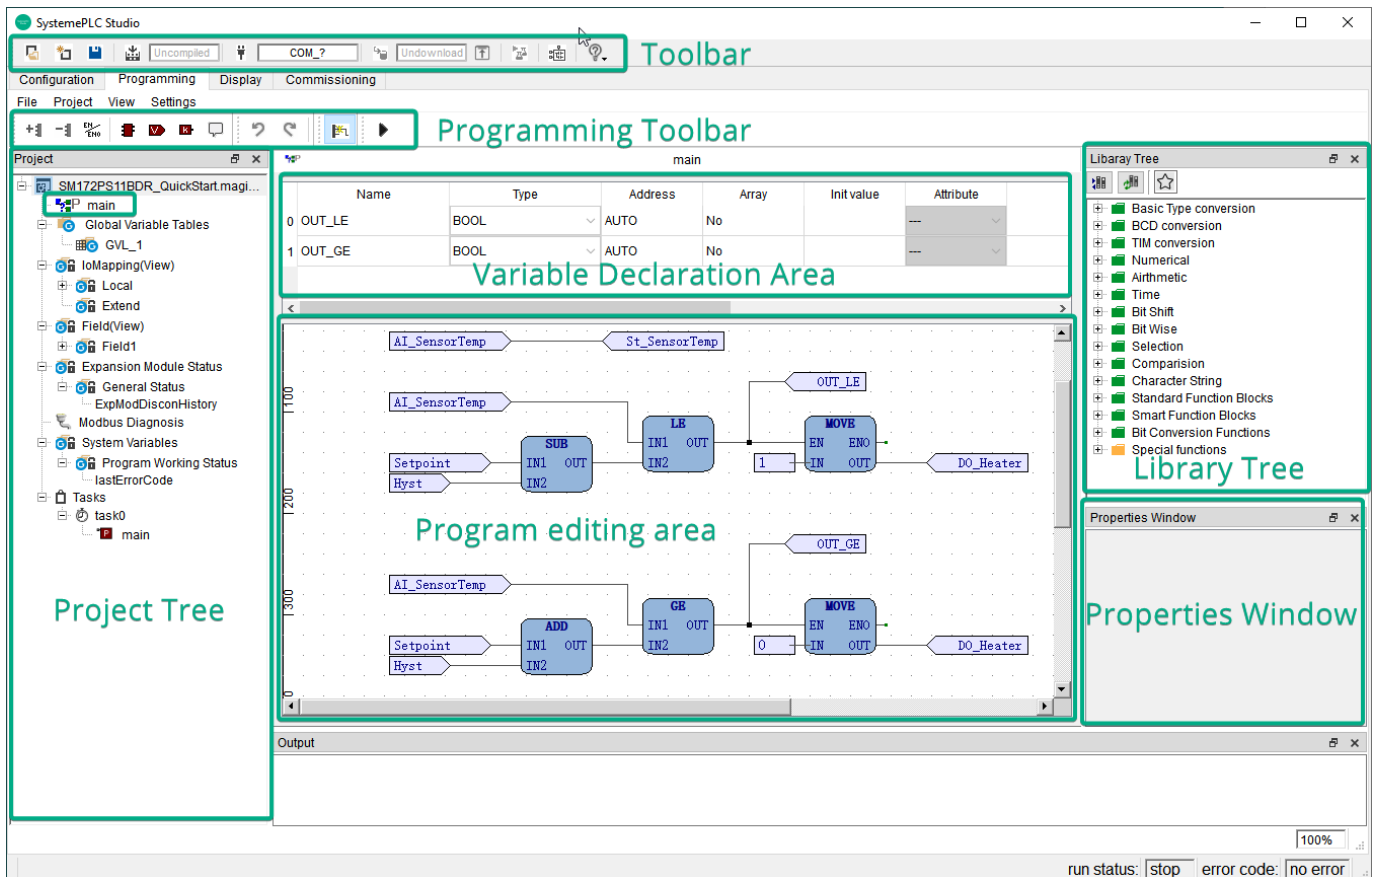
SystemePLC Studio

Uncompiled COM_? Undownload

Toolbar

Configuration Programming Display Commissioning

File Project View Settings

Programming Toolbar

Project

SM172PS11BDR_QuickStart.magi...
main
Global Variable Tables
GVL_1
IoMapping(View)
Local
Extend
Field(View)
Field1
Expansion Module Status
General Status
ExpModDisconHistory
Modbus Diagnosis
System Variables
Program Working Status
lastErrorCode
Tasks
task0
main

Project Tree

main

| | Name | Type | Address | Array | Init value | Attribute |
|---|---|---|---|---|---|---|
| 0 | OUT_LE | BOOL | AUTO | No | | --- |
| 1 | OUT_GE | BOOL | AUTO | No | | --- |

Variable Declaration Area

AI_SensorTemp St_SensorTemp
100
OUT_LE
AI_SensorTemp
LE
MOVE
SUB
IN1 OUT
EN ENO
IN1 OUT
Setpoint
IN2
1
IN OUT
DO_Heater
Hyst
IN2
200

Program editing area

OUT_GE
300
AI_SensorTemp
GE
MOVE
ADD
IN1 OUT
EN ENO
Setpoint
IN1 OUT
IN2
0
IN OUT
DO_Heater
Hyst
IN2

Libaray Tree

Basic Type conversion
BCD conversion
TIM conversion
Numerical
Airthmetic
Time
Bit Shift
Bit Wise
Selection
Comparision
Character String
Standard Function Blocks
Smart Function Blocks
Bit Conversion Functions
Special functions

Library Tree

Properties Window

Properties Window

Output

100%

run status: stop error code: no error